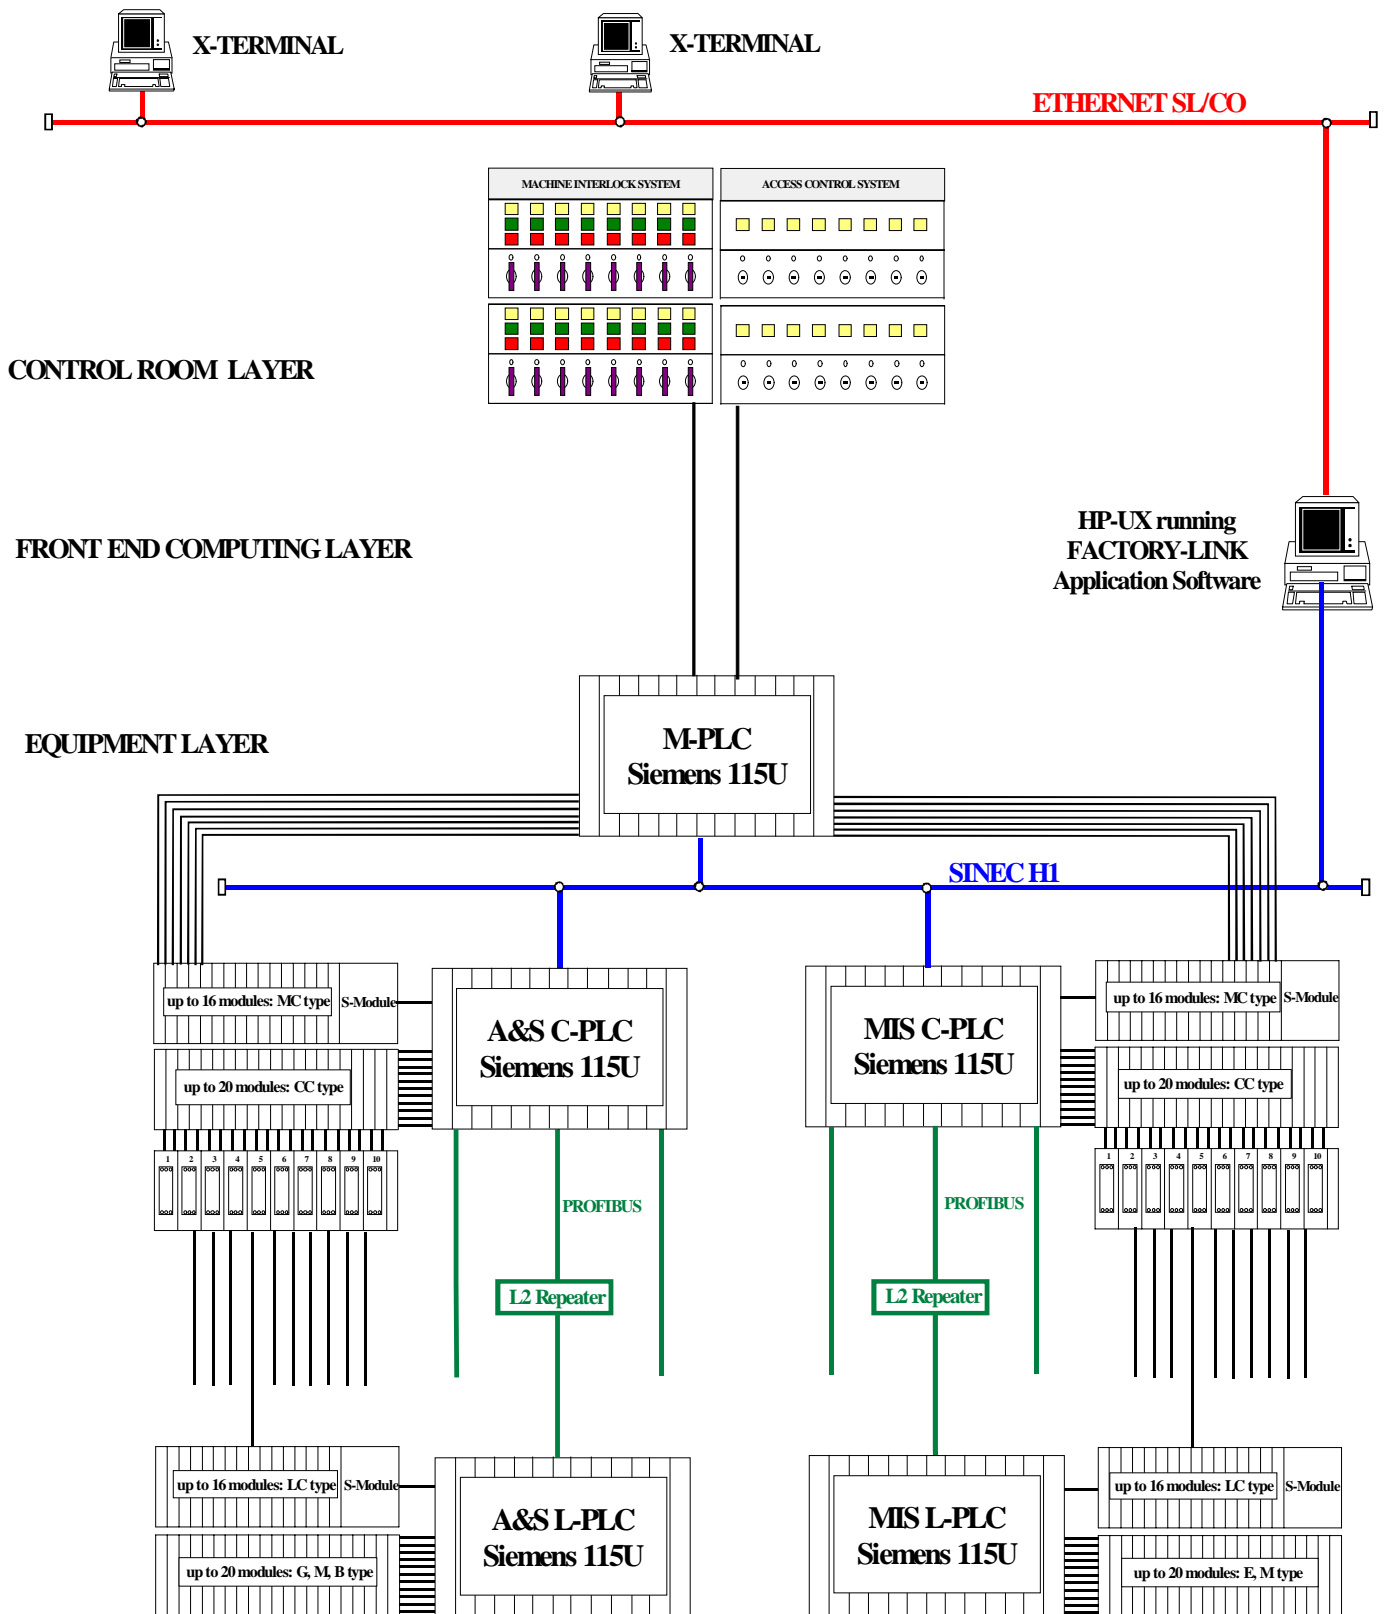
X-TERMINAL

X-TERMINAL

ETHERNET SL/CO

MACHINE INTERLOCK SYSTEM

ACCESS CONTROL SYSTEM

CONTROL ROOM LAYER

FRONT END COMPUTING LAYER

HP-UX running
FACTORY-LINK
Application Software

EQUIPMENT LAYER

M-PLC
Siemens 115U

SINEC H1

up to 16 modules: MC type

S-Module

up to 20 modules: CC type

A&S C-PLC
Siemens 115U

MIS C-PLC
Siemens 115U

up to 16 modules: MC type

S-Module

up to 20 modules: CC type

1 2 3 4 5 6 7 8 9 10

1 2 3 4 5 6 7 8 9 10

PROFIBUS

PROFIBUS

L2 Repeater

L2 Repeater

up to 16 modules: LC type

S-Module

up to 20 modules: G, M, B type

A&S L-PLC
Siemens 115U

MIS L-PLC
Siemens 115U

up to 16 modules: LC type

S-Module

up to 20 modules: E, M type